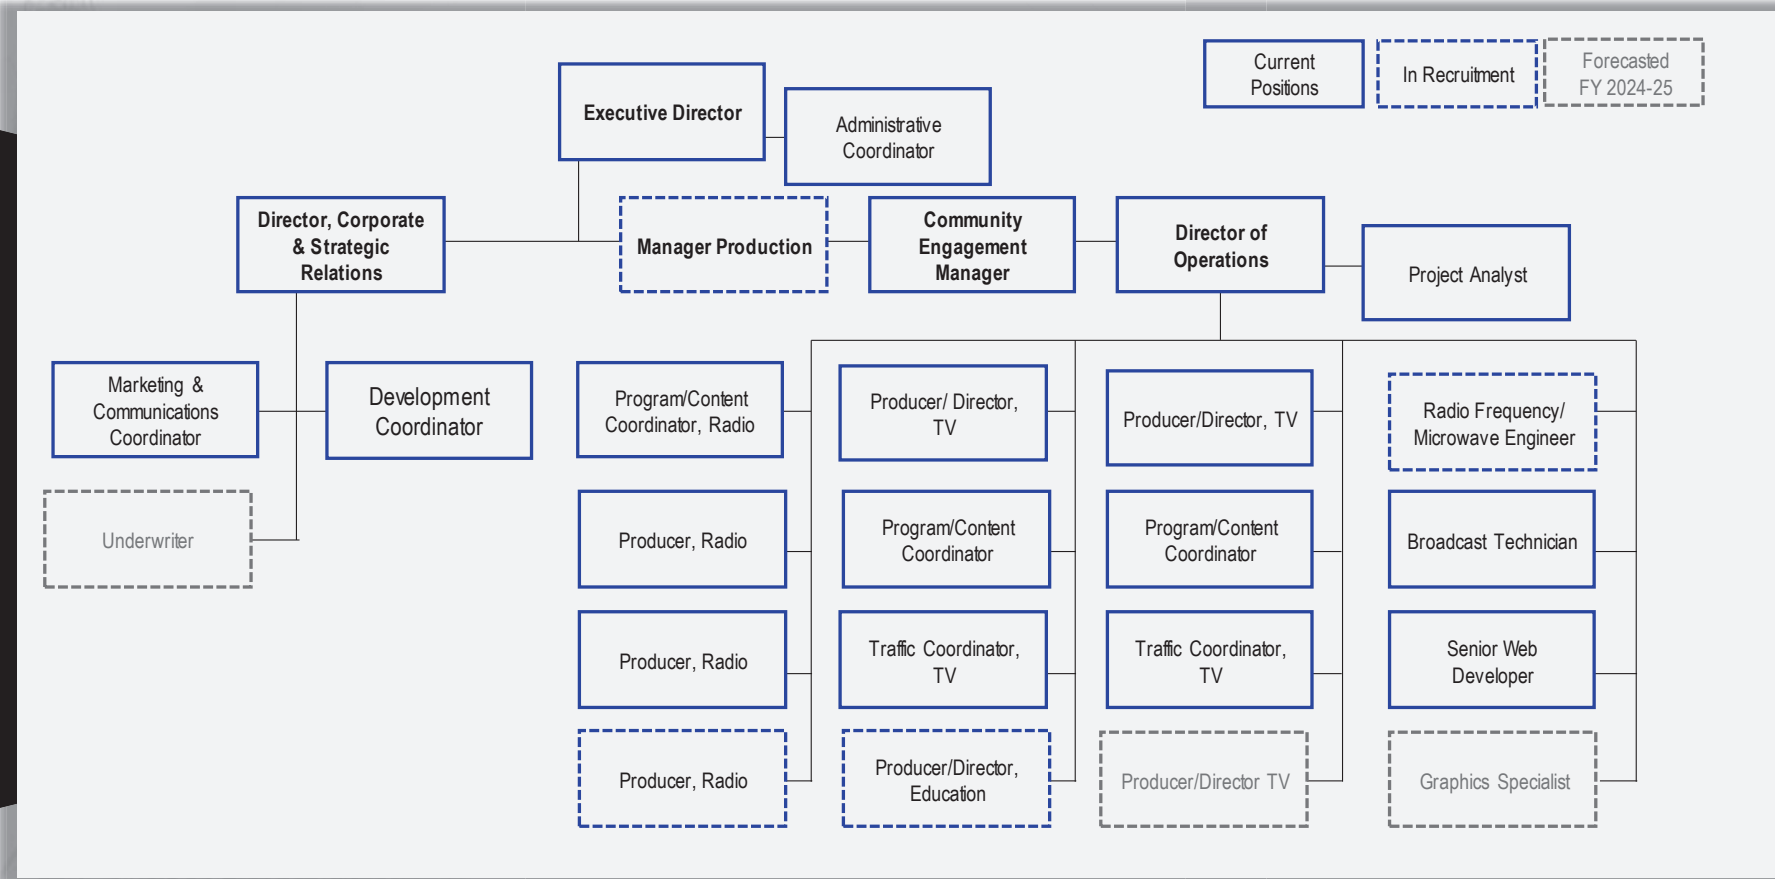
Current Positions

In Recruitment

Forecasted FY 2024-25

Executive Director

Administrative Coordinator

Director, Corporate & Strategic Relations

Manager Production

Community Engagement Manager

Director of Operations

Project Analyst

Marketing & Communications Coordinator

Development Coordinator

Underwriter

Program/Content Coordinator, Radio

Producer, Radio

Producer, Radio

Producer, Radio

Producer/ Director, TV

Program/Content Coordinator

Traffic Coordinator, TV

Producer/Director, Education

Producer/Director, TV

Program/Content Coordinator

Traffic Coordinator, TV

Producer/Director TV

Radio Frequency/ Microwave Engineer

Broadcast Technician

Senior Web Developer

Graphics Specialist